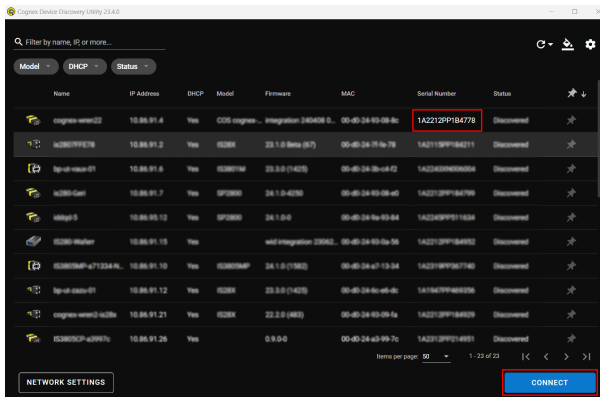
Cognex Device Discovery Utility 23.4.0

Filter by name, IP, or more...

Model DHCP Status

| Name | IP Address | DHCP | Model | Firmware | MAC | Serial Number | Status |
|---|---|---|---|---|---|---|---|
| cognex-wren22 | 10.86.91.4 | Yes | COS cognex-... | integration 240408 0... | 00-d0-24-93-08-8c | 1A2212PP1B4778 | Discovered |
| is2807FFE78 | 10.86.91.2 | Yes | IS28X | 23.1.0 Beta (67) | 00-d0-24-7f-fe-78 | 1A2115PP184211 | Discovered |
| bp-ut-vaux-01 | 10.86.91.3 | Yes | IS3801M | 23.3.0 (1425) | 00-d0-24-3b-c4-f2 | 1A2242XN006004 | Discovered |
| is280-Gerl | 10.86.91.7 | Yes | SP2800 | 24.1.0-4250 | 00-d0-24-93-08-e0 | 1A2212PP184799 | Discovered |
| ikbypl-5 | 10.86.95.12 | Yes | SP2800 | 24.1.0-0 | 00-d0-24-9e-93-84 | 1A2245PP511634 | Discovered |
| IS280-Walter | 10.86.91.15 | Yes | | wid integration 23062... | 00-d0-24-93-0a-56 | 1A2212PP184952 | Discovered |
| IS3805MP-a71334-N... | 10.86.91.10 | Yes | IS3805MP | 24.1.0 (1582) | 00-d0-24-a7-13-34 | 1A2319PP367740 | Discovered |
| bp-ut-zazu-01 | 10.86.91.12 | Yes | IS28X | 23.3.0 (1425) | 00-d0-24-6c-e6-dc | 1A1947PP469356 | Discovered |
| cognex-wren2-is28x | 10.86.91.21 | Yes | IS28X | 22.2.0 (483) | 00-d0-24-93-09-fa | 1A2212PP184929 | Discovered |
| IS3805CP-a3997c | 10.86.91.26 | Yes | | 0.9.0-0 | 00-d0-24-a3-99-7c | 1A2312PP214951 | Discovered |

Items per page: 50 1 - 23 of 23

NETWORK SETTINGS

CONNECT